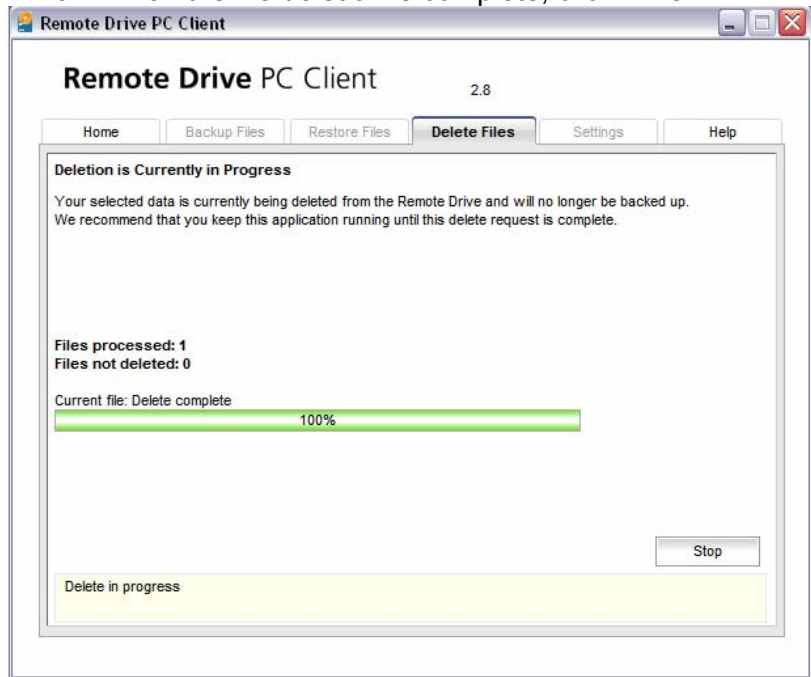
Remote Drive PC Client

Remote Drive PC Client

2.8

Home | Backup Files | Restore Files | Delete Files | Settings | Help

Deletion is Currently in Progress

Your selected data is currently being deleted from the Remote Drive and will no longer be backed up. We recommend that you keep this application running until this delete request is complete.

Files processed: 1
Files not deleted: 0

Current file: Delete complete

100%

Stop

Delete in progress